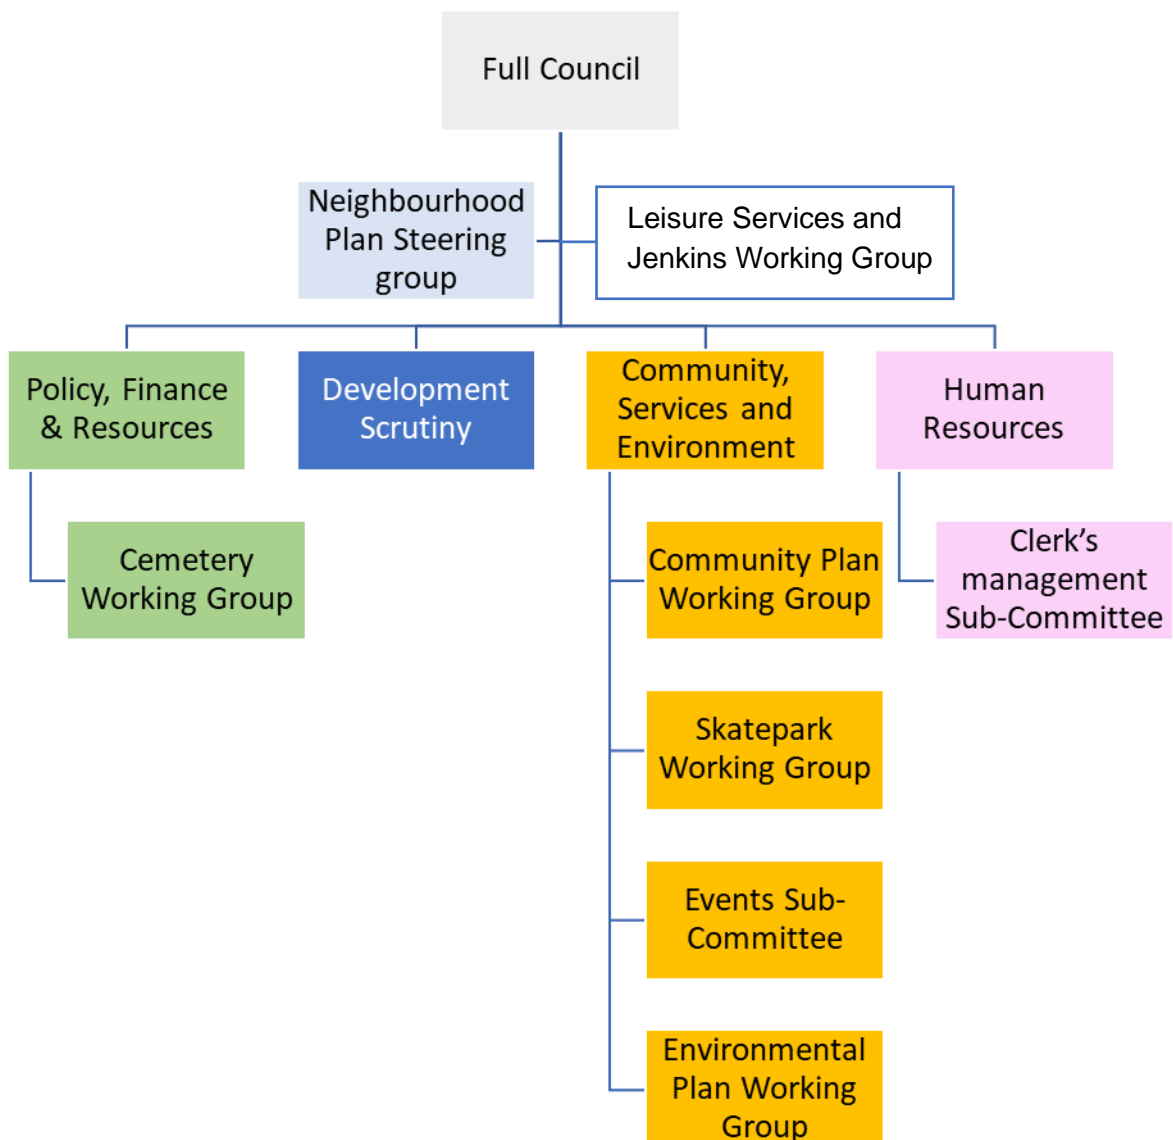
Full Council

Neighbourhood Plan Steering group

Leisure Services and Jenkins Working Group

Policy, Finance & Resources

Development Scrutiny

Community, Services and Environment

Human Resources

Cemetery Working Group

Community Plan Working Group

Clerk's management Sub-Committee

Skatepark Working Group

Events Sub-Committee

Environmental Plan Working Group